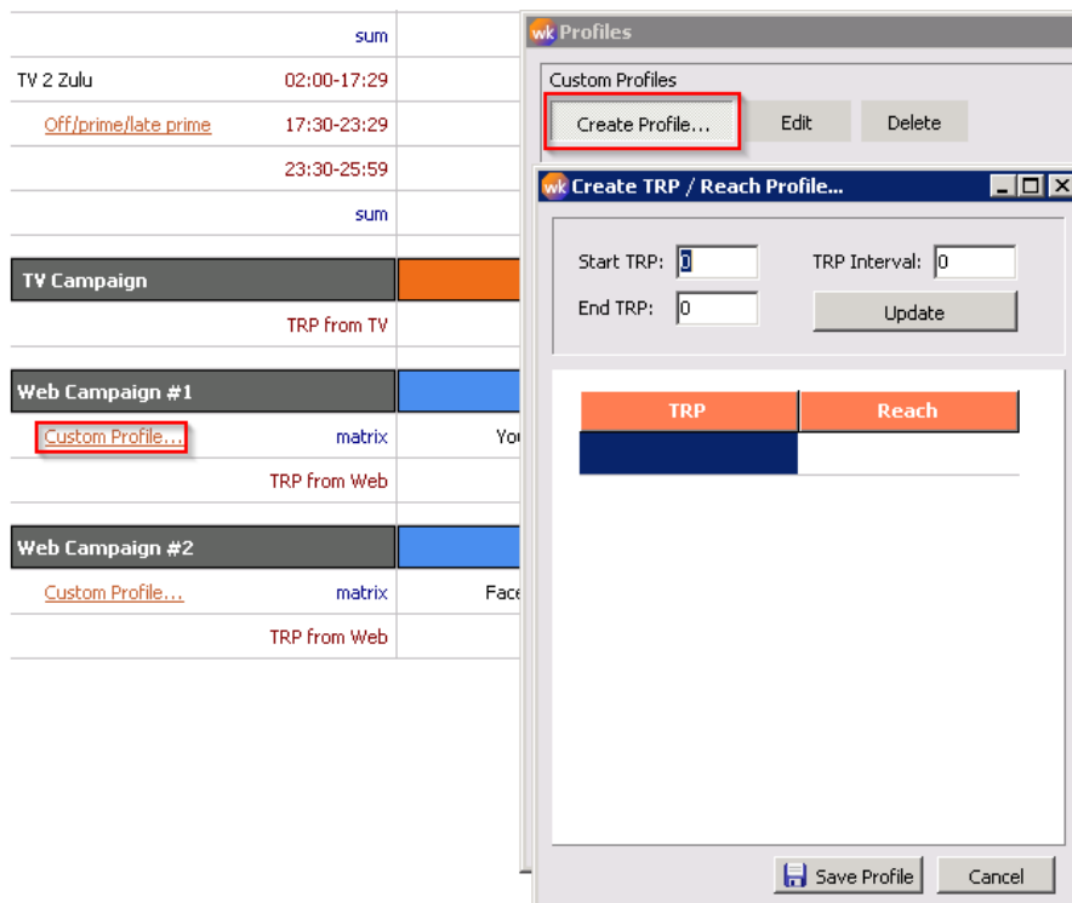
sum
TV 2 Zulu 02:00-17:29
Off/prime/late prime 17:30-23:29
23:30-25:59
sum
TV Campaign
TRP from TV
Web Campaign #1
Custom Profile... matrix You
TRP from Web
Web Campaign #2
Custom Profile... matrix Face
TRP from Web

wk Profiles
Custom Profiles
Create Profile... Edit Delete

wk Create TRP / Reach Profile...
Start TRP: 0
TRP Interval: 0
End TRP: 0
Update

| TRP | Reach |
|---|---|
| | |

Save Profile Cancel